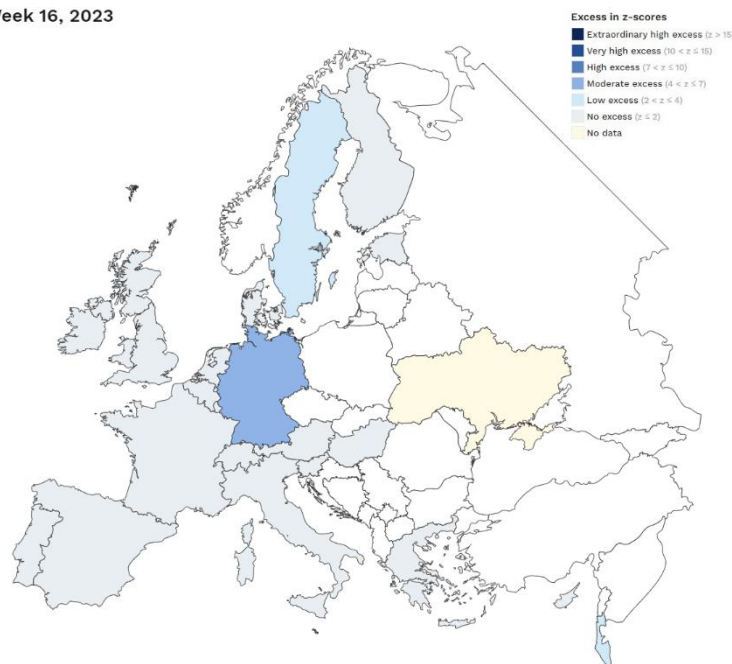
eek 16, 2023

Excess in z-scores
Extraordinary high excess (z > 15)
Very high excess (10 < z ≤ 15)
High excess (7 < z ≤ 10)
Moderate excess (4 < z ≤ 7)
Low excess (2 < z ≤ 4)
No excess (z ≤ 2)
No data